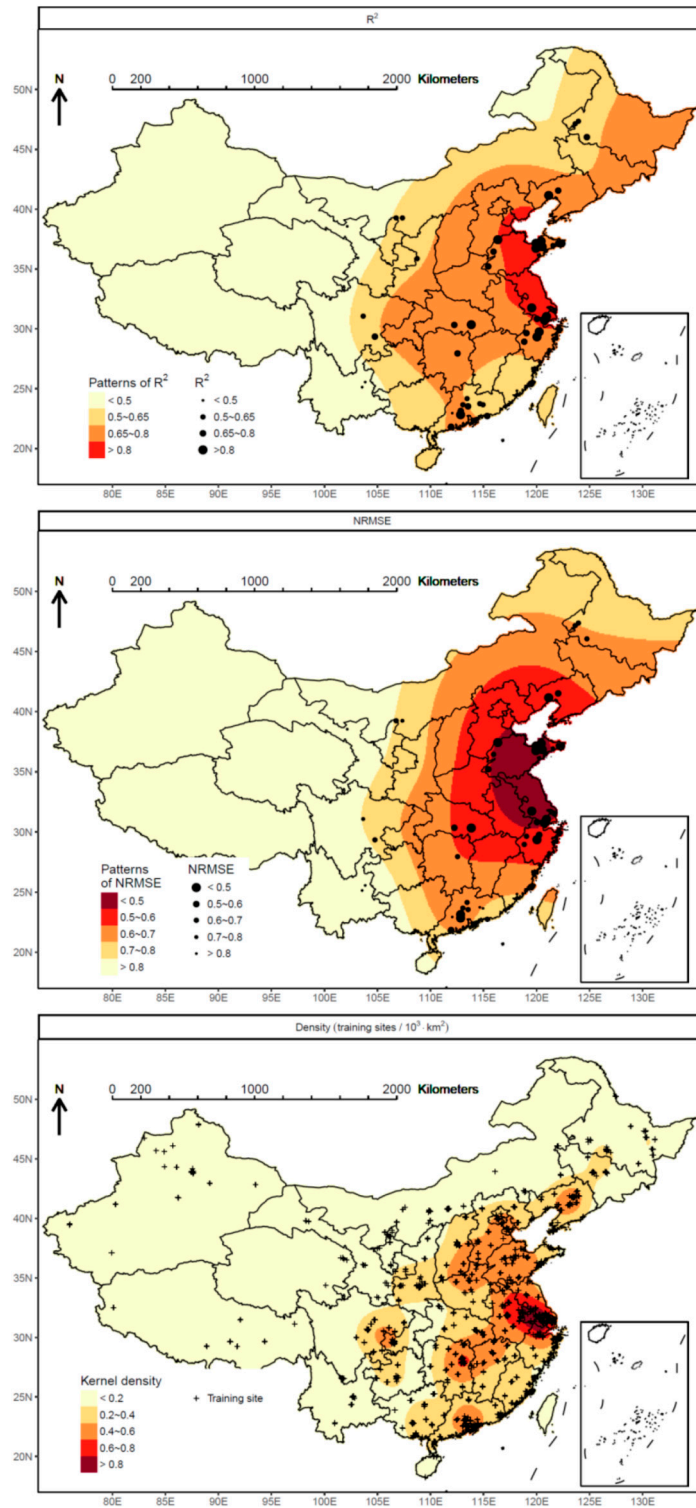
$R^2$

N

0 200 1000 2000 Kilometers

50N
45N
40N
35N
30N
25N
20N

Patterns of $R^2$
< 0.5
0.5~0.65
0.65~0.8
> 0.8

$R^2$
< 0.5
0.5~0.65
0.65~0.8
>0.8

80E 85E 90E 95E 100E 105E 110E 115E 120E 125E 130E

NRMSE

N

0 200 1000 2000 Kilometers

50N
45N
40N
35N
30N
25N
20N

Patterns of NRMSE
< 0.5
0.5~0.6
0.6~0.7
0.7~0.8
> 0.8

NRMSE
< 0.5
0.5~0.6
0.6~0.7
0.7~0.8
> 0.8

80E 85E 90E 95E 100E 105E 110E 115E 120E 125E 130E

Density (training sites / $10^5 \cdot km^2$)

N

0 200 1000 2000 Kilometers

50N
45N
40N
35N
30N
25N
20N

Kernel density
< 0.2
0.2~0.4
0.4~0.6
0.6~0.8
> 0.8

+ Training site

80E 85E 90E 95E 100E 105E 110E 115E 120E 125E 130E